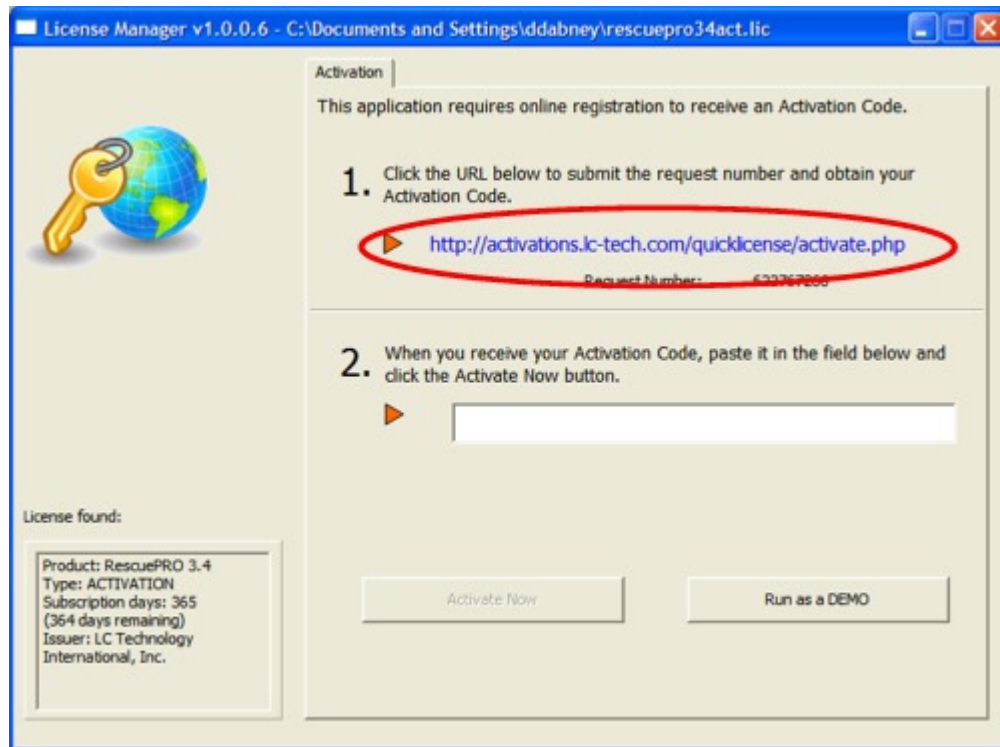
License Manager v1.0.0.6 - C:\Documents and Settings\ddabney\rescuepro34act.lic

Activation

This application requires online registration to receive an Activation Code.

1. Click the URL below to submit the request number and obtain your Activation Code.

http://activations.lc-tech.com/quicklicense/activate.php

Request Number: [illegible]

2. When you receive your Activation Code, paste it in the field below and click the Activate Now button.

License found:

Product: RescuePRO 3.4
Type: ACTIVATION
Subscription days: 365
(364 days remaining)
Issuer: LC Technology International, Inc.

Activate Now

Run as a DEMO